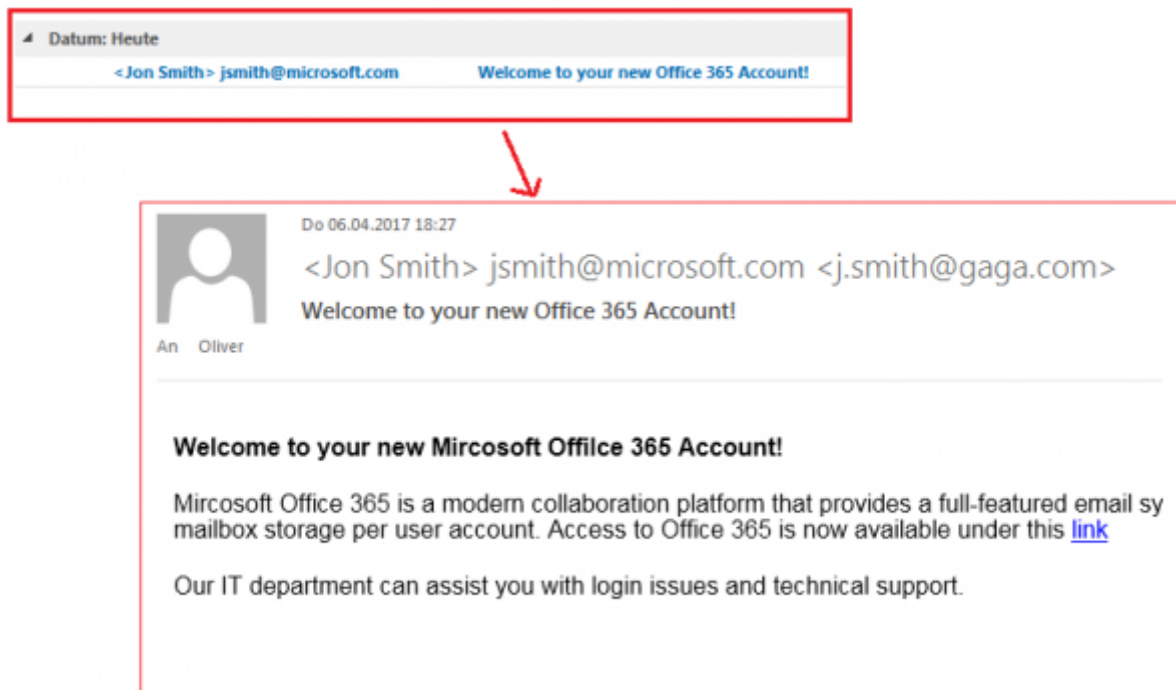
Datum: Heute

<Jon Smith> jsmith@microsoft.com Welcome to your new Office 365 Account!

Do 06.04.2017 18:27

<Jon Smith> jsmith@microsoft.com <j.smith@gaga.com>

Welcome to your new Office 365 Account!

An Oliver

Welcome to your new Mircosoft Offilce 365 Account!

Mircosoft Office 365 is a modern collaboration platform that provides a full-featured email sy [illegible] mailbox storage per user account. Access to Office 365 is now available under this link

Our IT department can assist you with login issues and technical support.